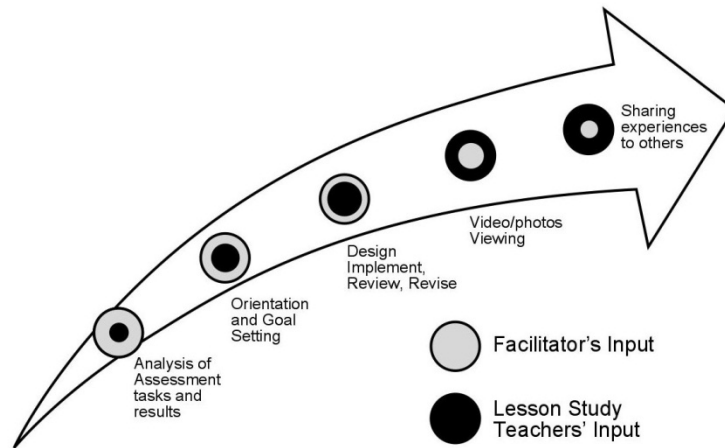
Analysis of Assessment tasks and results

Orientation and Goal Setting

Design Implement, Review, Revise

Video/photos Viewing

Sharing experiences to others

Facilitator's Input

Lesson Study Teachers' Input